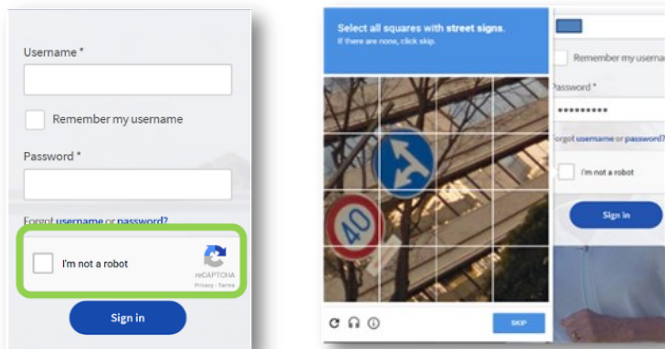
Username *

Remember my username

Password *

Forgot username or password?

I'm not a robot

reCAPTCHA
Privacy - Terms

Sign in

Select all squares with street signs.
If there are none, click skip.

40

SKIP

Remember my usernam

Password *

•••••••••

Forgot username or password?

I'm not a robot

Sign in